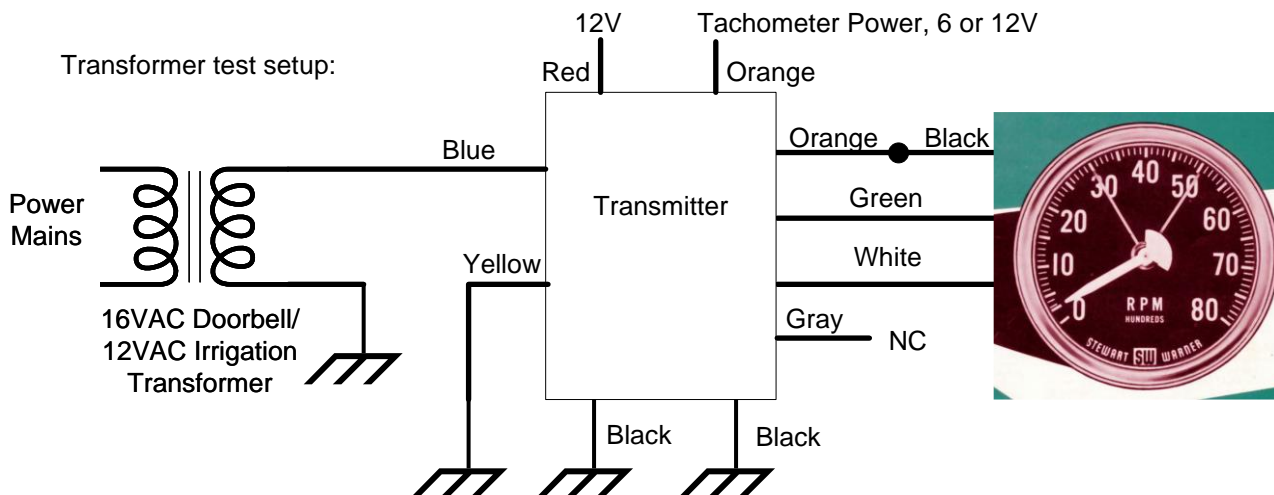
Transformer test setup:

12V

Tachometer Power, 6 or 12V

Red

Orange

Orange

Black

Blue

Power Mains

Transmitter

Green

Yellow

White

16VAC Doorbell/ 12VAC Irrigation Transformer

Gray

NC

Black

Black

10 20 30 40 50 60 70 80 0

RPM
HUNDREDS

STEWART SW WARNER